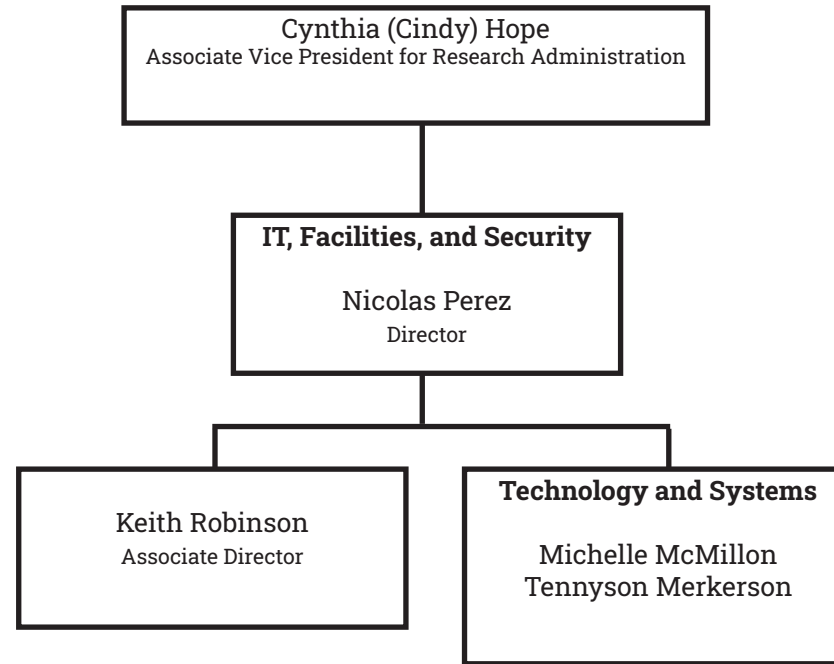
Cynthia (Cindy) Hope
Associate Vice President for Research Administration

**IT, Facilities, and Security**

Nicolas Perez
Director

Keith Robinson
Associate Director

**Technology and Systems**

Michelle McMillon
Tennyson Merkerson